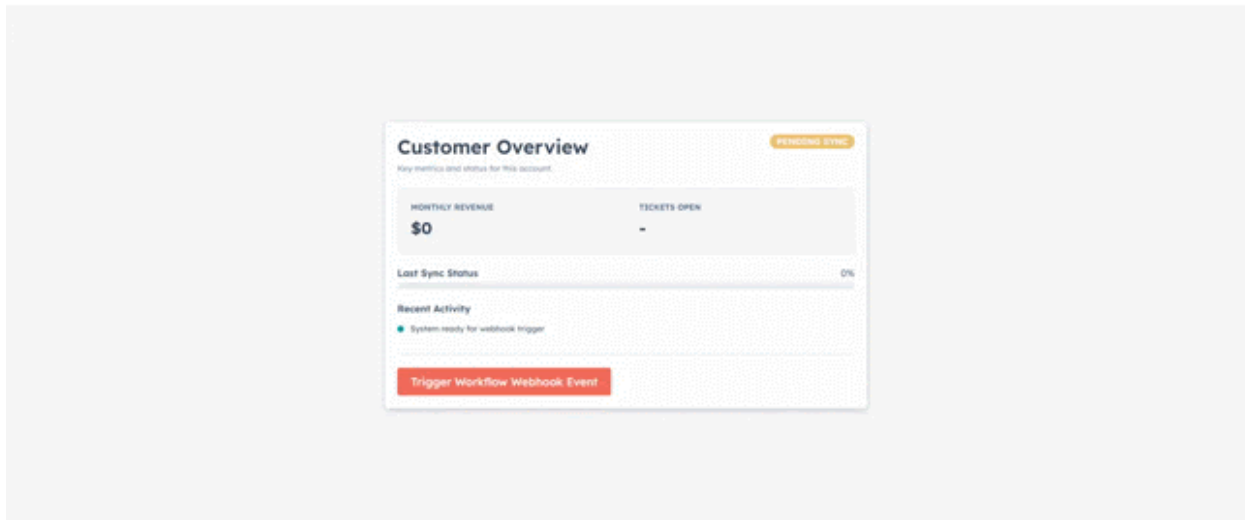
Customer Overview

PENDING SYNC

Key metrics and status for this account.

MONTHLY REVENUE
$0

TICKETS OPEN
-

Last Sync Status
0%

Recent Activity

System ready for webhook trigger

Trigger Workflow Webhook Event